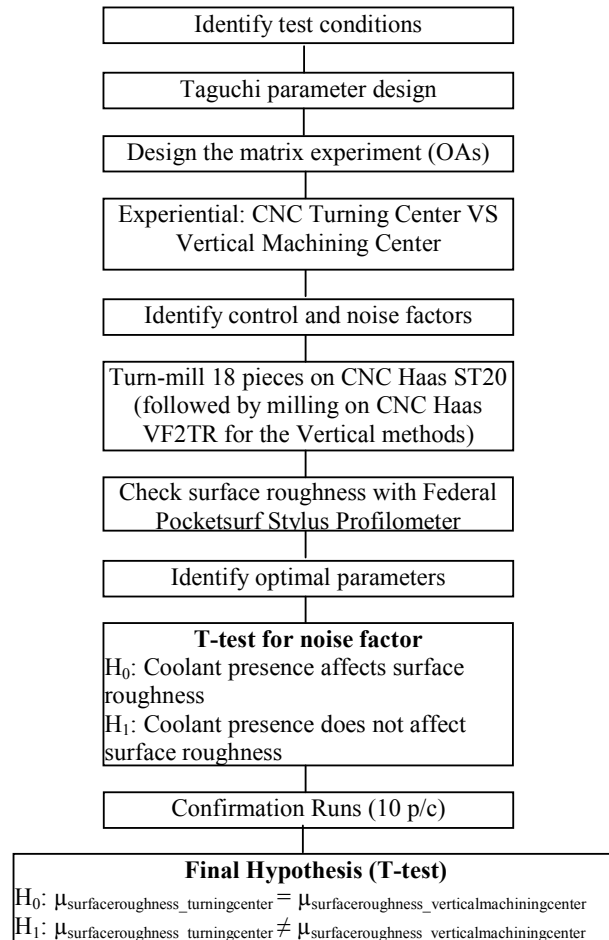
Identify test conditions

Taguchi parameter design

Design the matrix experiment (OAs)

Experiential: CNC Turning Center VS Vertical Machining Center

Identify control and noise factors

Turn-mill 18 pieces on CNC Haas ST20 (followed by milling on CNC Haas VF2TR for the Vertical methods)

Check surface roughness with Federal Pocketsurf Stylus Profilometer

Identify optimal parameters

**T-test for noise factor**
$H_0$: Coolant presence affects surface roughness
$H_1$: Coolant presence does not affect surface roughness

Confirmation Runs (10 p/c)

**Final Hypothesis (T-test)**
$H_0$: $\mu_{surfaceroughness\_turningcenter} = \mu_{surfaceroughness\_verticalmachiningcenter}$
$H_1$: $\mu_{surfaceroughness\_turningcenter} \neq \mu_{surfaceroughness\_verticalmachiningcenter}$